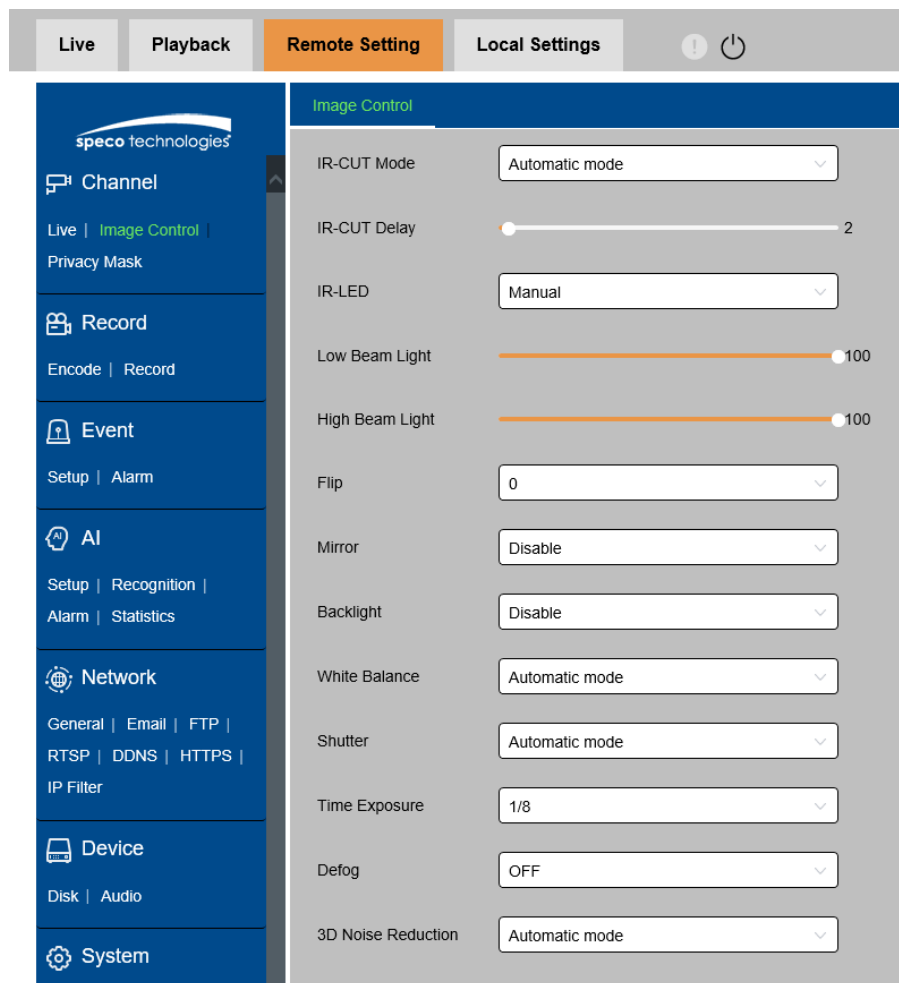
Live | Playback | Remote Setting | Local Settings

speco technologies

Channel
Live | Image Control | Privacy Mask

Record
Encode | Record

Event
Setup | Alarm

AI
Setup | Recognition | Alarm | Statistics

Network
General | Email | FTP | RTSP | DDNS | HTTPS | IP Filter

Device
Disk | Audio

System

Image Control

IR-CUT Mode: Automatic mode
IR-CUT Delay: 2
IR-LED: Manual
Low Beam Light: 100
High Beam Light: 100
Flip: 0
Mirror: Disable
Backlight: Disable
White Balance: Automatic mode
Shutter: Automatic mode
Time Exposure: 1/8
Defog: OFF
3D Noise Reduction: Automatic mode